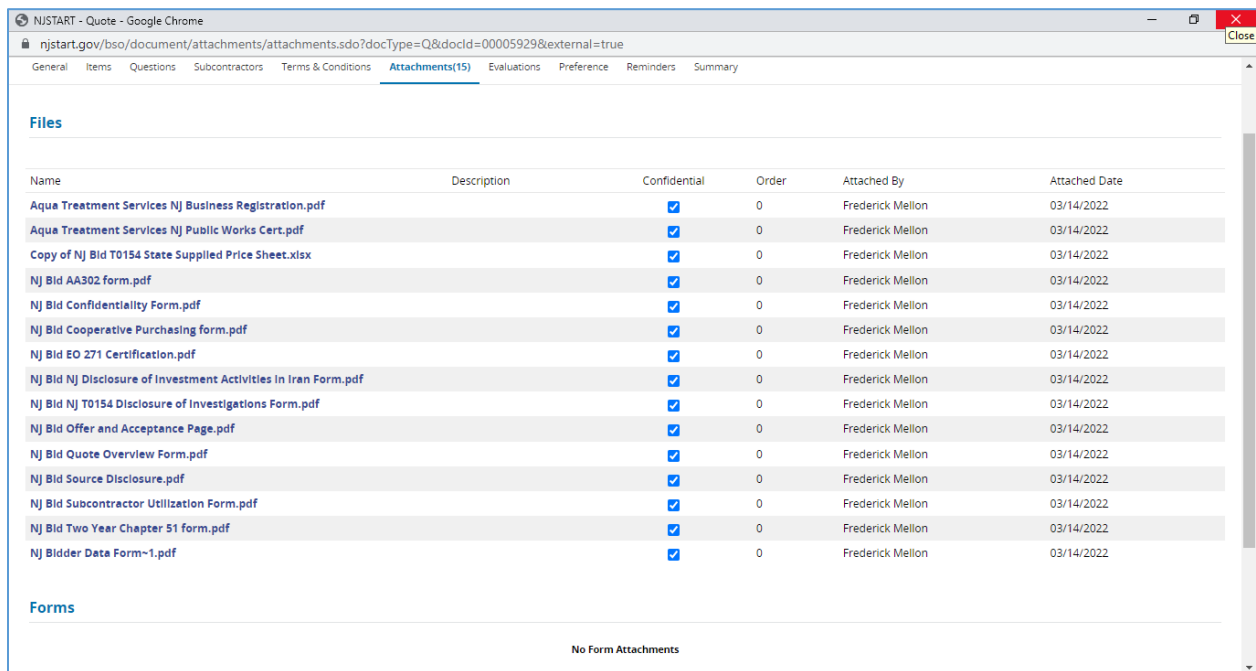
NJSTART - Quote - Google Chrome

Close

njstart.gov/bso/document/attachments/attachments.sdo?docType=Q&docId=00005929&external=true

General Items Questions Subcontractors Terms & Conditions Attachments(15) Evaluations Preference Reminders Summary

Files

| Name | Description | Confidential | Order | Attached By | Attached Date |
|---|---|---|---|---|---|
| Aqua Treatment Services NJ Business Registration.pdf | | ✓ | 0 | Frederick Mellon | 03/14/2022 |
| Aqua Treatment Services NJ Public Works Cert.pdf | | ✓ | 0 | Frederick Mellon | 03/14/2022 |
| Copy of NJ Bid T0154 State Supplied Price Sheet.xlsx | | ✓ | 0 | Frederick Mellon | 03/14/2022 |
| NJ Bid AA302 form.pdf | | ✓ | 0 | Frederick Mellon | 03/14/2022 |
| NJ Bid Confidentiality Form.pdf | | ✓ | 0 | Frederick Mellon | 03/14/2022 |
| NJ Bid Cooperative Purchasing form.pdf | | ✓ | 0 | Frederick Mellon | 03/14/2022 |
| NJ Bid EO 271 Certification.pdf | | ✓ | 0 | Frederick Mellon | 03/14/2022 |
| NJ Bid NJ Disclosure of Investment Activities in Iran Form.pdf | | ✓ | 0 | Frederick Mellon | 03/14/2022 |
| NJ Bid NJ T0154 Disclosure of Investigations Form.pdf | | ✓ | 0 | Frederick Mellon | 03/14/2022 |
| NJ Bid Offer and Acceptance Page.pdf | | ✓ | 0 | Frederick Mellon | 03/14/2022 |
| NJ Bid Quote Overview Form.pdf | | ✓ | 0 | Frederick Mellon | 03/14/2022 |
| NJ Bid Source Disclosure.pdf | | ✓ | 0 | Frederick Mellon | 03/14/2022 |
| NJ Bid Subcontractor Utilization Form.pdf | | ✓ | 0 | Frederick Mellon | 03/14/2022 |
| NJ Bid Two Year Chapter 51 form.pdf | | ✓ | 0 | Frederick Mellon | 03/14/2022 |
| NJ Bidder Data Form~1.pdf | | ✓ | 0 | Frederick Mellon | 03/14/2022 |

Forms

No Form Attachments